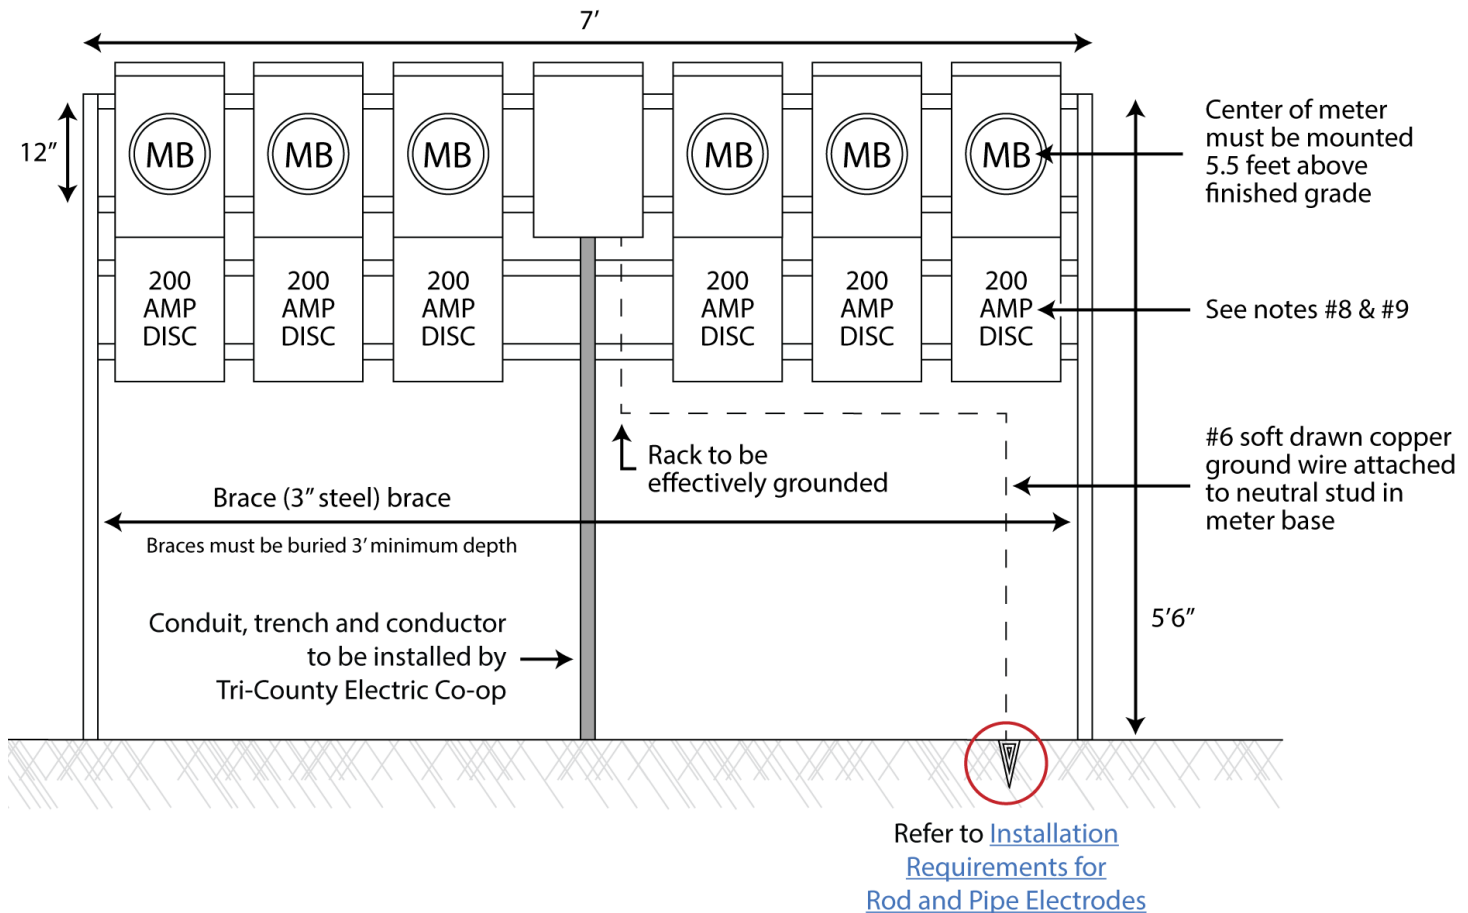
7′

12″

MB MB MB MB MB MB

200 AMP DISC

200 AMP DISC

200 AMP DISC

200 AMP DISC

200 AMP DISC

200 AMP DISC

Center of meter must be mounted 5.5 feet above finished grade

See notes #8 & #9

#6 soft drawn copper ground wire attached to neutral stud in meter base

Rack to be effectively grounded

Brace (3″ steel) brace

Braces must be buried 3′ minimum depth

Conduit, trench and conductor to be installed by Tri-County Electric Co-op

5′6″

Refer to Installation Requirements for Rod and Pipe Electrodes